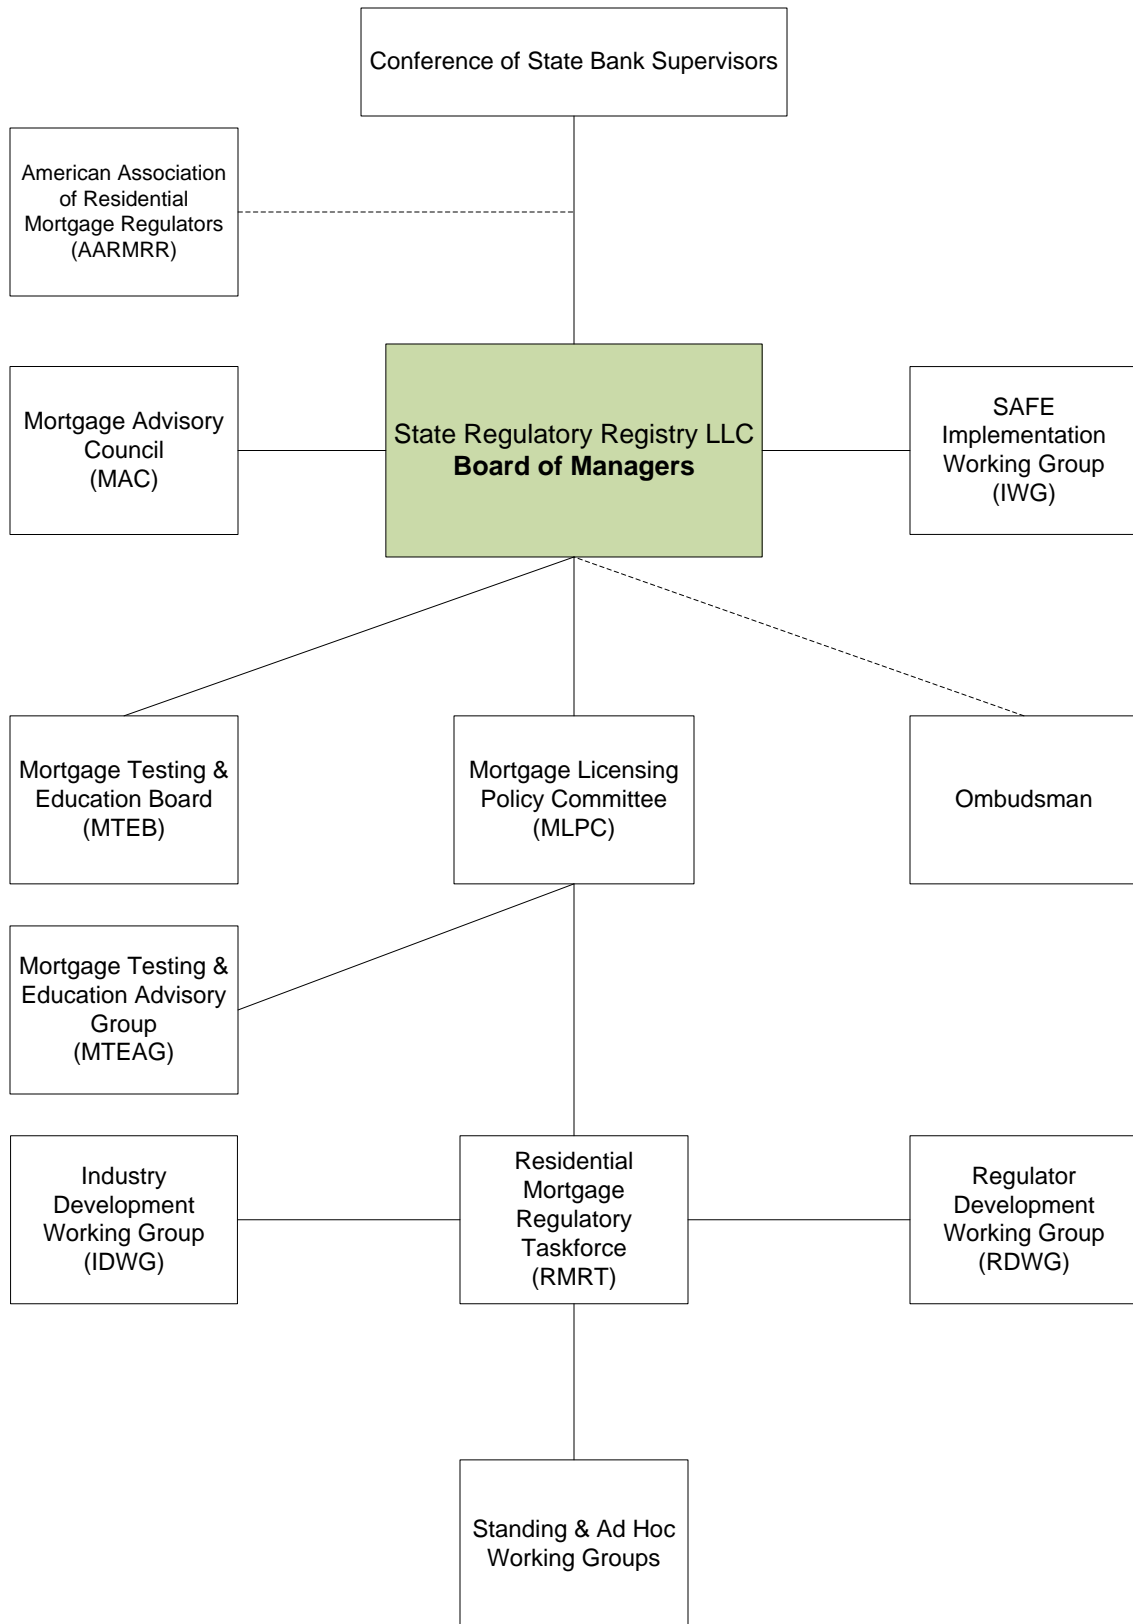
Conference of State Bank Supervisors

American Association of Residential Mortgage Regulators (AARMRR)

Mortgage Advisory Council (MAC)

State Regulatory Registry LLC
**Board of Managers**

SAFE Implementation Working Group (IWG)

Mortgage Testing & Education Board (MTEB)

Mortgage Licensing Policy Committee (MLPC)

Ombudsman

Mortgage Testing & Education Advisory Group (MTEAG)

Industry Development Working Group (IDWG)

Residential Mortgage Regulatory Taskforce (RMRT)

Regulator Development Working Group (RDWG)

Standing & Ad Hoc Working Groups